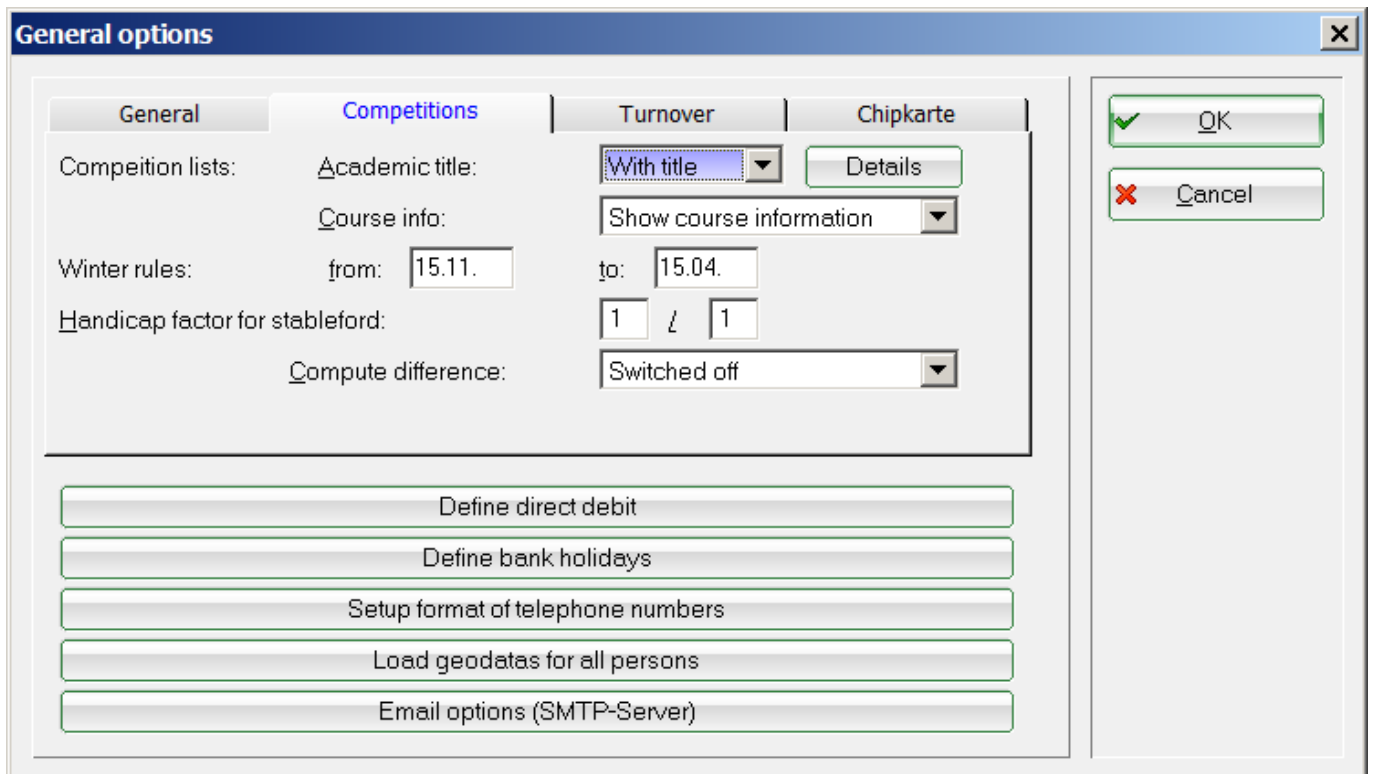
General options

×

General

Competitions

Turnover

Chipkarte

Compeition lists:

Academic title:

With title

Details

Course info:

Show course information

Winter rules:

from:

15.11.

to:

15.04.

Handicap factor for stableford:

1

/

1

Compute difference:

Switched off

Define direct debit

Define bank holidays

Setup format of telephone numbers

Load geodatas for all persons

Email options (SMTP-Server)

OK

Cancel